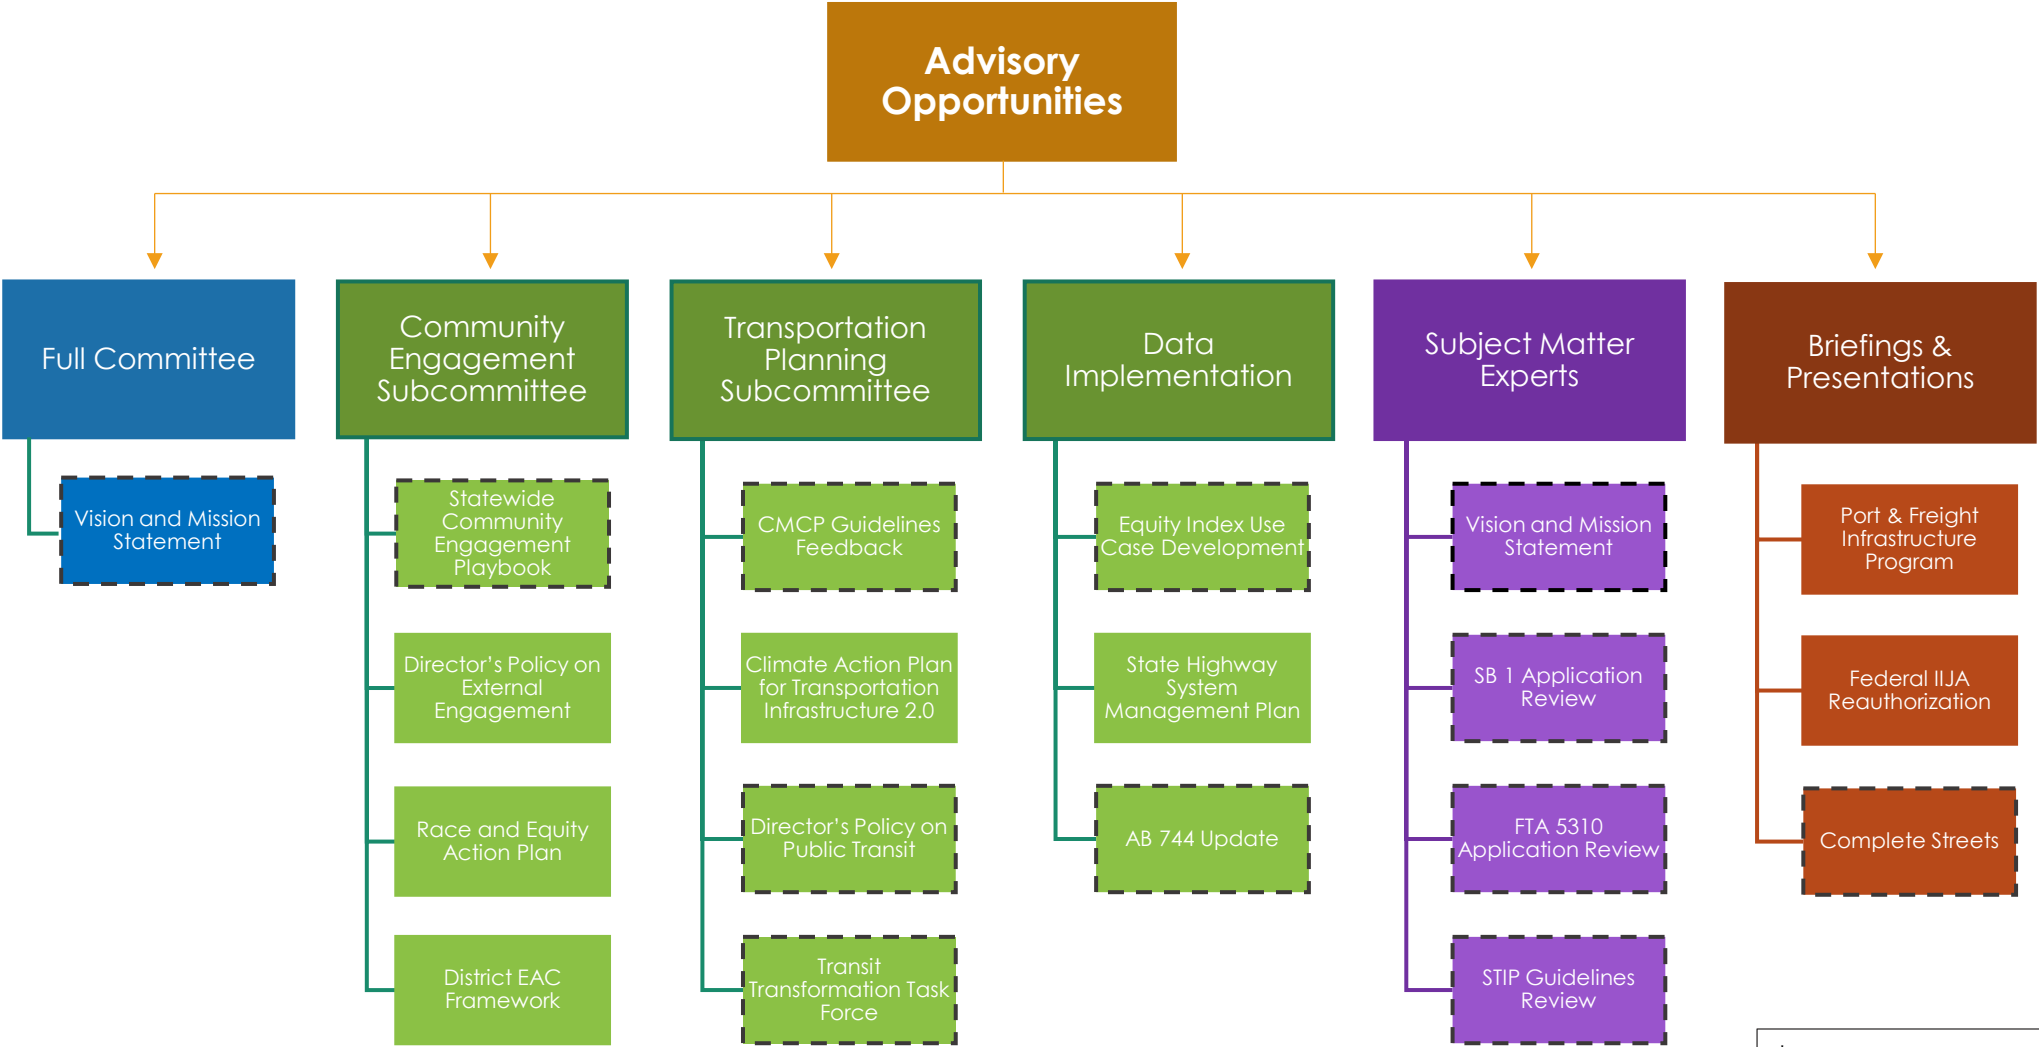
Advisory Opportunities

Full Committee

Vision and Mission Statement

Community Engagement Subcommittee

Statewide Community Engagement Playbook

Director's Policy on External Engagement

Race and Equity Action Plan

District EAC Framework

Transportation Planning Subcommittee

CMCP Guidelines Feedback

Climate Action Plan for Transportation Infrastructure 2.0

Director's Policy on Public Transit

Transit Transformation Task Force

Data Implementation

Equity Index Use Case Development

State Highway System Management Plan

AB 744 Update

Subject Matter Experts

Vision and Mission Statement

SB 1 Application Review

FTA 5310 Application Review

STIP Guidelines Review

Briefings & Presentations

Port & Freight Infrastructure Program

Federal IIJA Reauthorization

Complete Streets